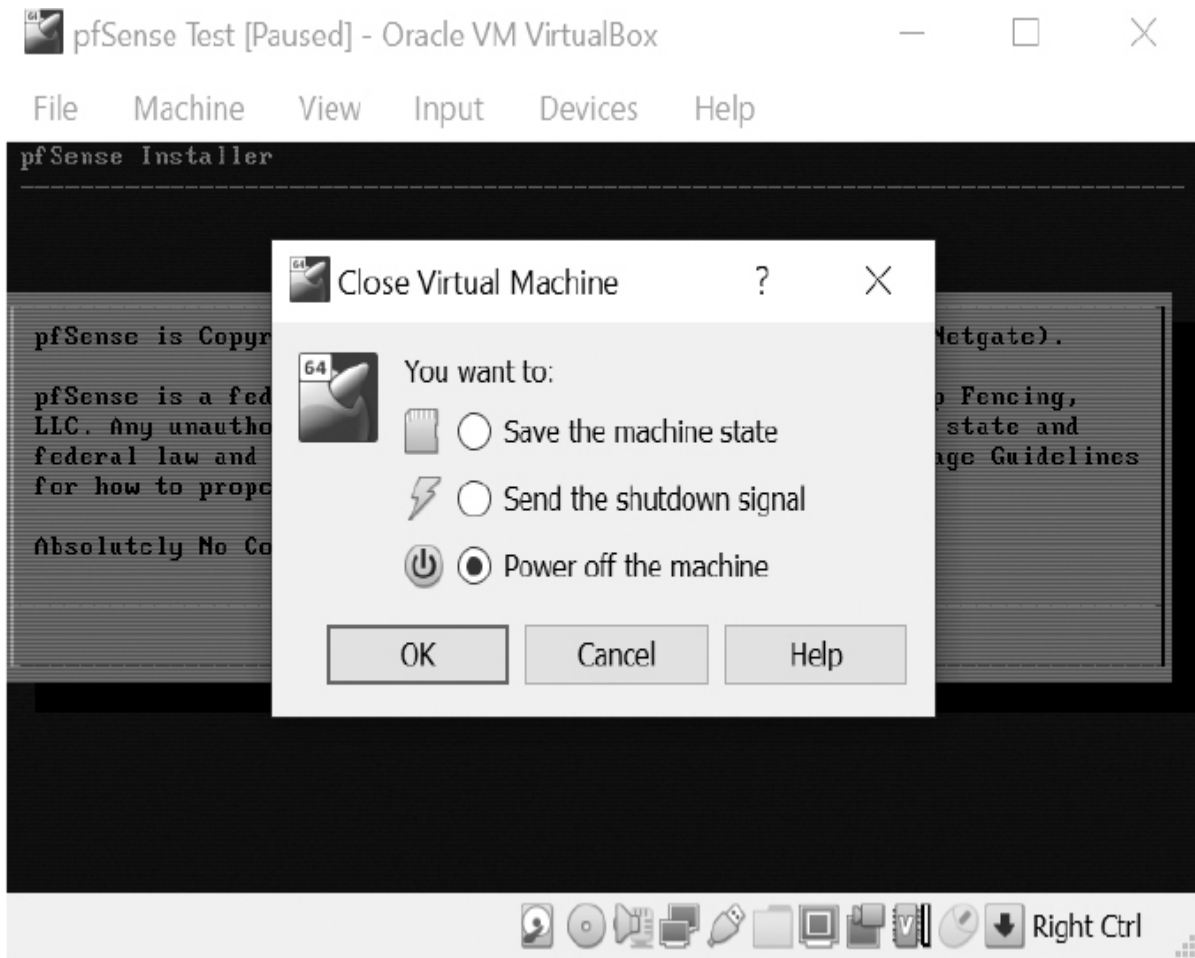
pfSense Test [Paused] - Oracle VM VirtualBox

File Machine View Input Devices Help

pfSense Installer

pfSense is Copyr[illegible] Netgate).

pfSense is a fed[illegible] Fencing, LLC. Any unautho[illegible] state and federal law and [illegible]age Guidelines for how to propc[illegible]

Absolutely No Co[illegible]

Close Virtual Machine ? ×

64

You want to:

Save the machine state

Send the shutdown signal

Power off the machine

OK Cancel Help

Right Ctrl